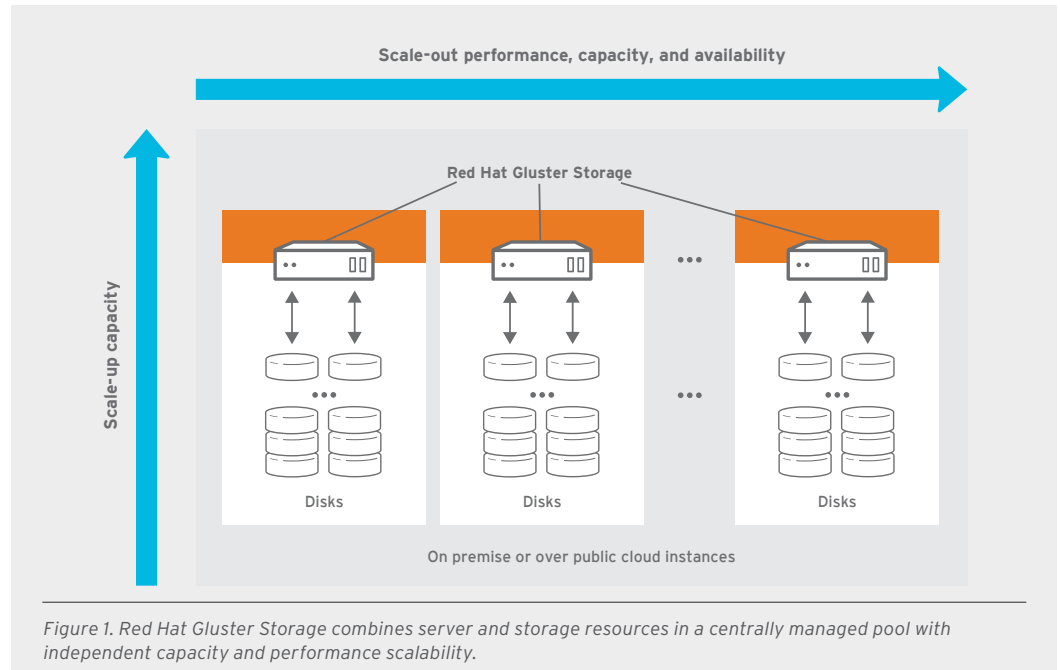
Scale-out performance, capacity, and availability

Scale-up capacity

Red Hat Gluster Storage

Disks

Disks

Disks

On premise or over public cloud instances

Figure 1. Red Hat Gluster Storage combines server and storage resources in a centrally managed pool with independent capacity and performance scalability.